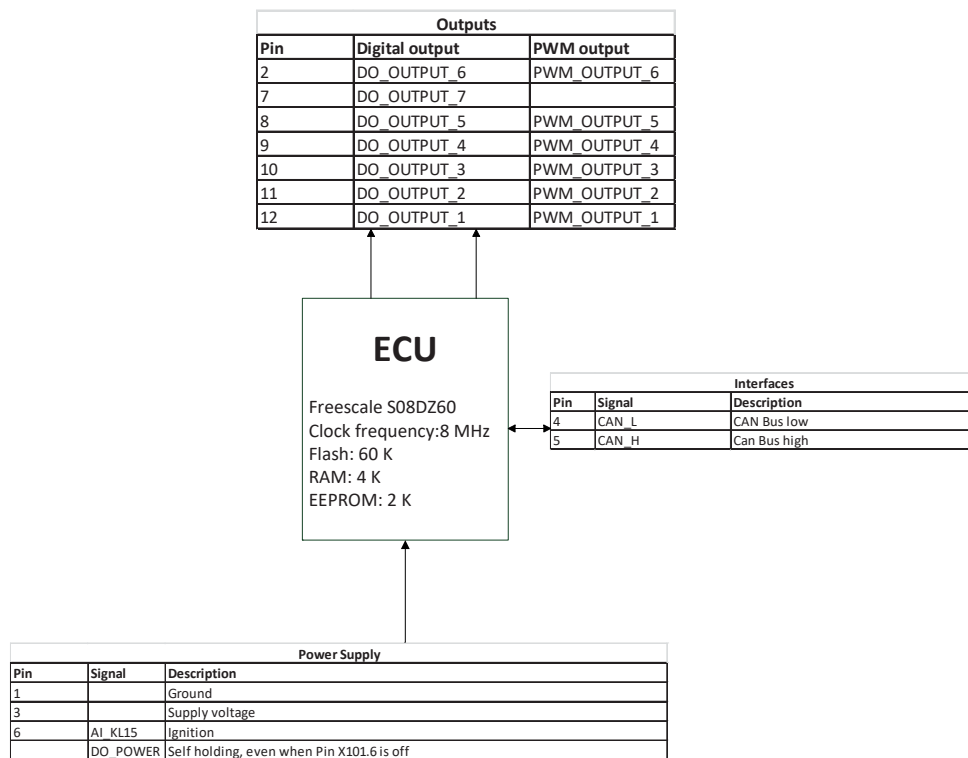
**Outputs**

| Pin | Digital output | PWM output |
|---|---|---|
| 2 | DO_OUTPUT_6 | PWM_OUTPUT_6 |
| 7 | DO_OUTPUT_7 | |
| 8 | DO_OUTPUT_5 | PWM_OUTPUT_5 |
| 9 | DO_OUTPUT_4 | PWM_OUTPUT_4 |
| 10 | DO_OUTPUT_3 | PWM_OUTPUT_3 |
| 11 | DO_OUTPUT_2 | PWM_OUTPUT_2 |
| 12 | DO_OUTPUT_1 | PWM_OUTPUT_1 |

ECU

Freescale S08DZ60
Clock frequency:8 MHz
Flash: 60 K
RAM: 4 K
EEPROM: 2 K

**Interfaces**

| Pin | Signal | Description |
|---|---|---|
| 4 | CAN_L | CAN Bus low |
| 5 | CAN_H | Can Bus high |

**Power Supply**

| Pin | Signal | Description |
|---|---|---|
| 1 | | Ground |
| 3 | | Supply voltage |
| 6 | AI_KL15 | Ignition |
| | DO_POWER | Self holding, even when Pin X101.6 is off |